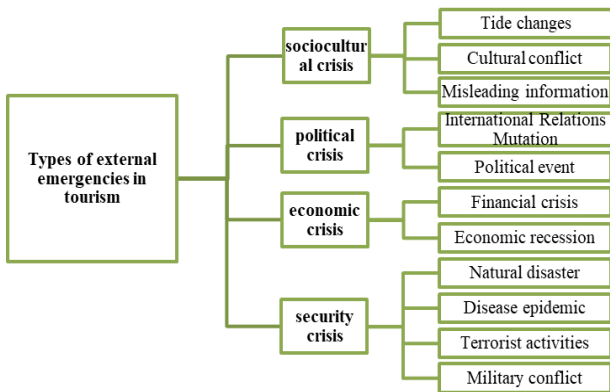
Types of external emergencies in tourism

sociocultural crisis

Tide changes

Cultural conflict

Misleading information

political crisis

International Relations Mutation

Political event

economic crisis

Financial crisis

Economic recession

security crisis

Natural disaster

Disease epidemic

Terrorist activities

Military conflict